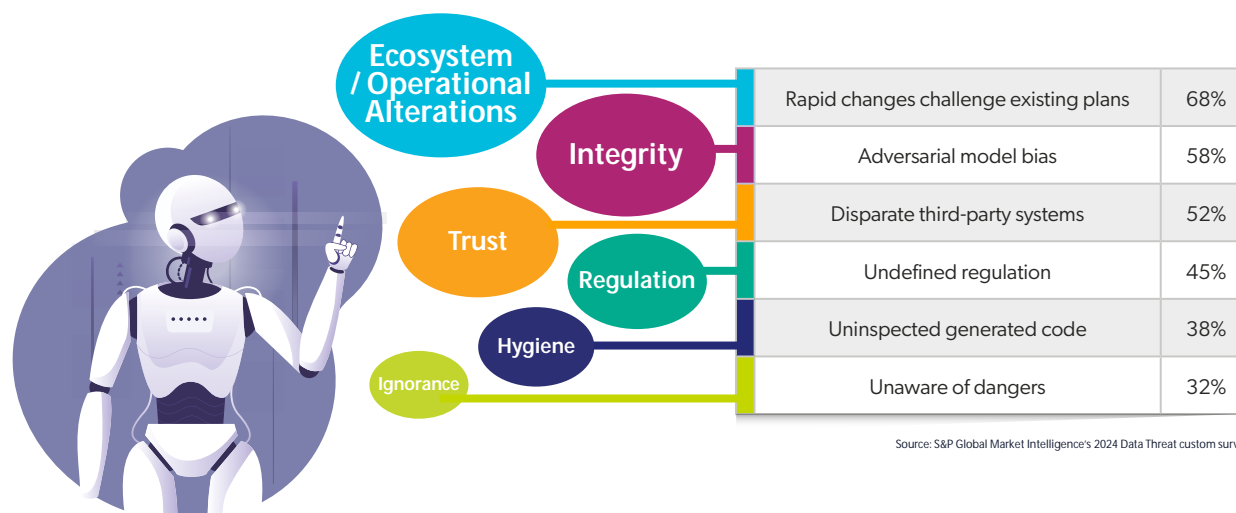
Ecosystem / Operational Alterations

Integrity

Trust

Regulation

Hygiene

Ignorance

| Rapid changes challenge existing plans | 68% |
|---|---|
| Adversarial model bias | 58% |
| Disparate third-party systems | 52% |
| Undefined regulation | 45% |
| Uninspected generated code | 38% |
| Unaware of dangers | 32% |

Source: S&P Global Market Intelligence's 2024 Data Threat custom surv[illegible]